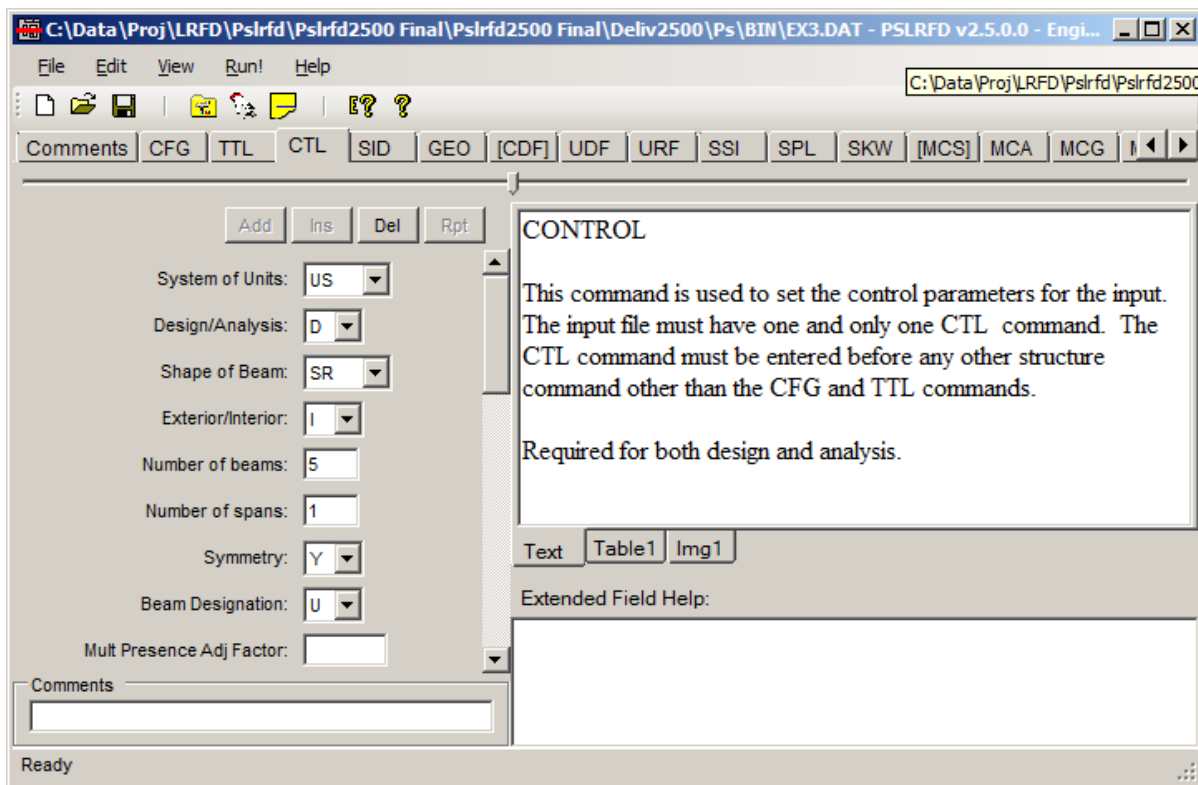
C:\Data\Proj\LRFD\Pslrfd\Pslrfd2500 Final\Pslrfd2500 Final\Deliv2500\Ps\BIN\EX3.DAT - PSLRFD v2.5.0.0 - Engi...

File Edit View Run! Help

C:\Data\Proj\LRFD\Pslrfd\Pslrfd2500

Comments CFG TTL CTL SID GEO [CDF] UDF URF SSI SPL SKW [MCS] MCA MCG

Add Ins Del Rpt

System of Units: US
Design/Analysis: D
Shape of Beam: SR
Exterior/Interior: I
Number of beams: 5
Number of spans: 1
Symmetry: Y
Beam Designation: U
Mult Presence Adj Factor:

Comments

CONTROL

This command is used to set the control parameters for the input. The input file must have one and only one CTL command. The CTL command must be entered before any other structure command other than the CFG and TTL commands.

Required for both design and analysis.

Text Table1 Img1

Extended Field Help:

Ready